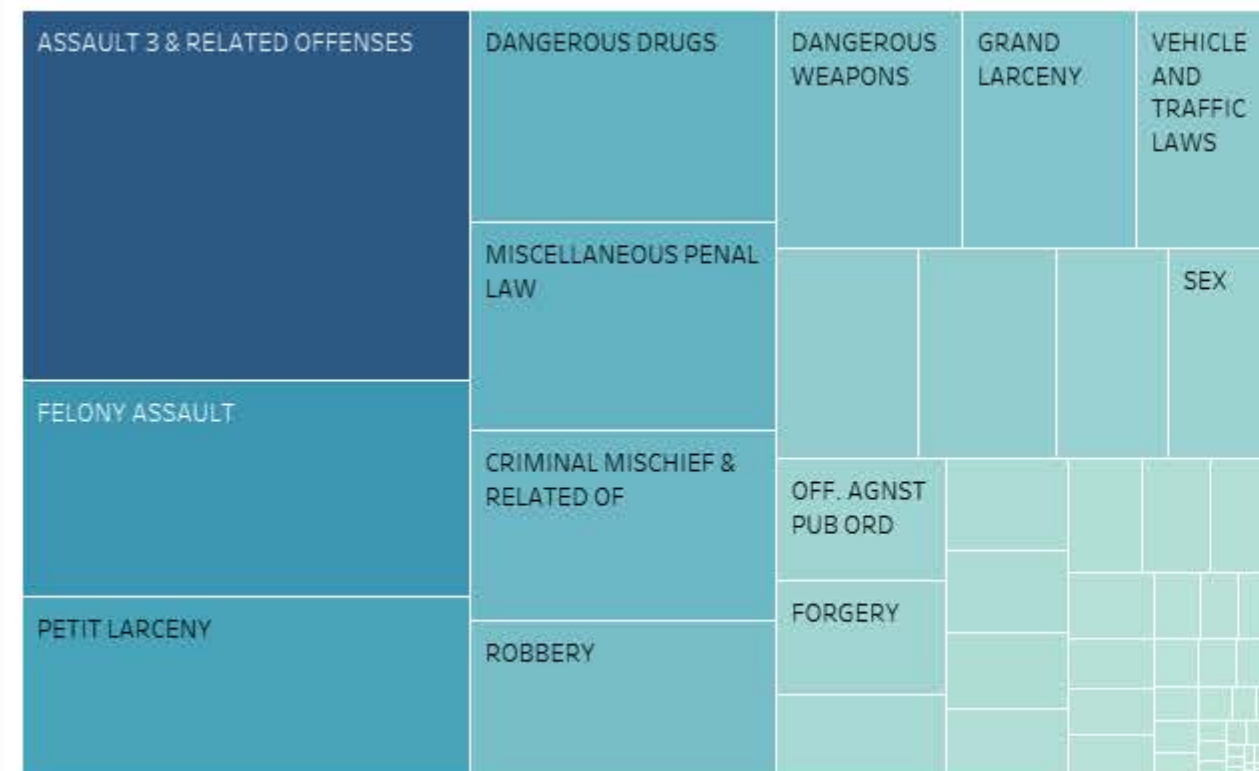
ASSAULT 3 & RELATED OFFENSES

FELONY ASSAULT

PETIT LARCENY

DANGEROUS DRUGS

MISCELLANEOUS PENAL LAW

CRIMINAL MISCHIEF & RELATED OF

ROBBERY

DANGEROUS WEAPONS

GRAND LARCENY

VEHICLE AND TRAFFIC LAWS

SEX

OFF. AGNST PUB ORD

FORGERY